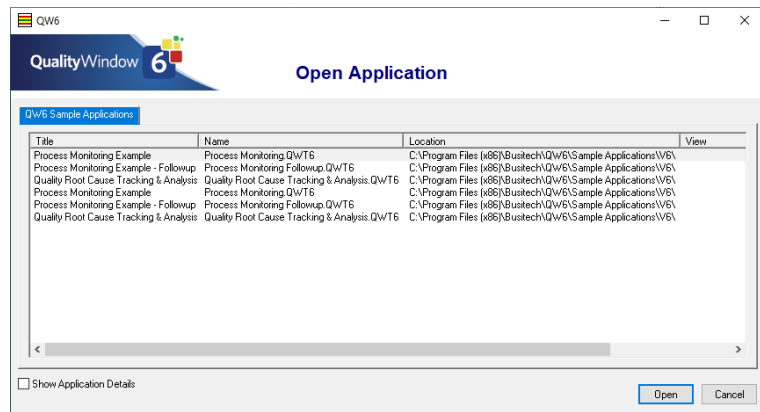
QW6

QualityWindow 6

Open Application

QW6 Sample Applications

| Title | Name | Location | View |
|---|---|---|---|
| Process Monitoring Example | Process Monitoring.QWT6 | C:\Program Files (x86)\Busitech\QW6\Sample Applications\V6\ | |
| Process Monitoring Example - Followup | Process Monitoring Followup.QWT6 | C:\Program Files (x86)\Busitech\QW6\Sample Applications\V6\ | |
| Quality Root Cause Tracking & Analysis | Quality Root Cause Tracking & Analysis.QWT6 | C:\Program Files (x86)\Busitech\QW6\Sample Applications\V6\ | |
| Process Monitoring Example | Process Monitoring.QWT6 | C:\Program Files (x86)\Busitech\QW6\Sample Applications\V6\ | |
| Process Monitoring Example - Followup | Process Monitoring Followup.QWT6 | C:\Program Files (x86)\Busitech\QW6\Sample Applications\V6\ | |
| Quality Root Cause Tracking & Analysis | Quality Root Cause Tracking & Analysis.QWT6 | C:\Program Files (x86)\Busitech\QW6\Sample Applications\V6\ | |

Show Application Details

Open

Cancel